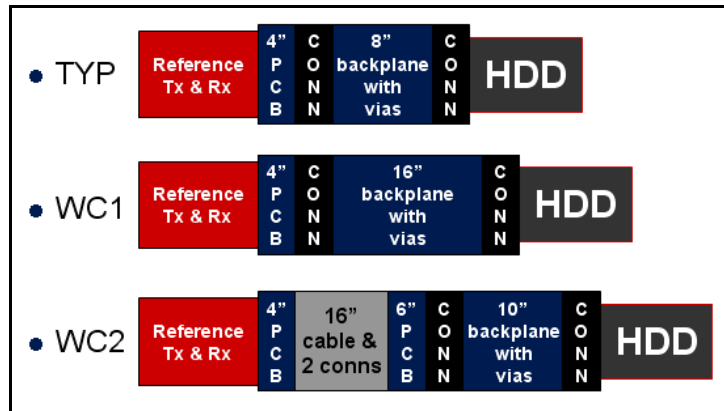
• TYP

Reference Tx & Rx

4" P C B

C O N N

8" backplane with vias

C O N N

HDD

• WC1

Reference Tx & Rx

4" P C B

C O N N

16" backplane with vias

C O N N

HDD

• WC2

Reference Tx & Rx

4" P C B

16" cable & 2 conns

6" P C B

C O N N

10" backplane with vias

C O N N

HDD